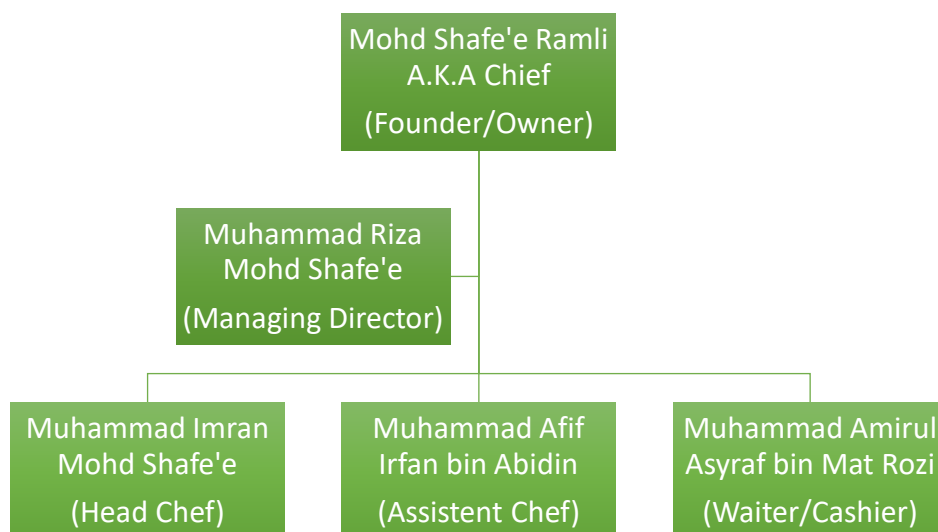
Mohd Shafe'e Ramli A.K.A Chief

(Founder/Owner)

Muhammad Riza Mohd Shafe'e

(Managing Director)

Muhammad Imran Mohd Shafe'e

(Head Chef)

Muhammad Afif Irfan bin Abidin

(Assistent Chef)

Muhammad Amirul Asyraf bin Mat Rozi

(Waiter/Cashier)